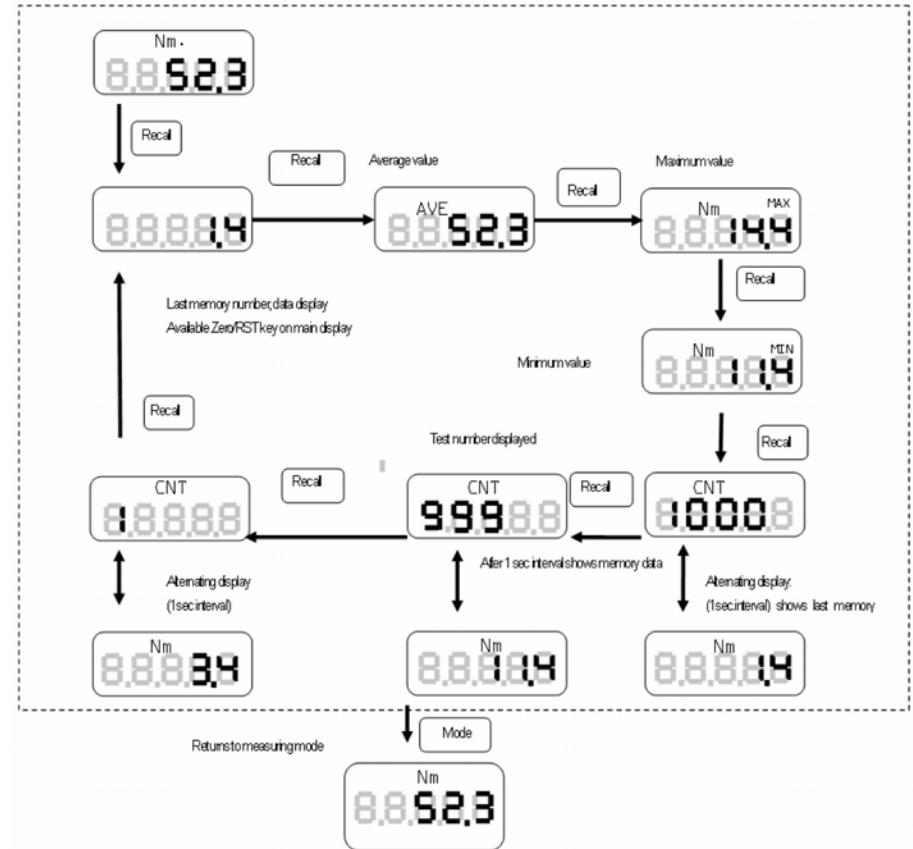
Nm.
8.8.52.3

Recal

Recal

Average value

Recal

Maximum value

8.8.8.1.4

AVE
8.8.52.3

Nm MAX
8.8.14.4

Recal

Last memory number, data display
Available Zero/RST key on main display

Minimum value

Nm MIN
8.8.8.1.4

Recal

Recal

Test number displayed

CNT
1.8.8.8.8

Recal

CNT
999.8.8

Recal

CNT
1000.8

After 1 sec interval shows memory data

Alternating display
(1sec interval)

Alternating display:
(1sec interval) shows last memory

Nm
8.8.3.4

Nm
8.8.1.1.4

Nm
8.8.8.1.4

Mode

Returns to measuring mode

Nm
8.8.52.3